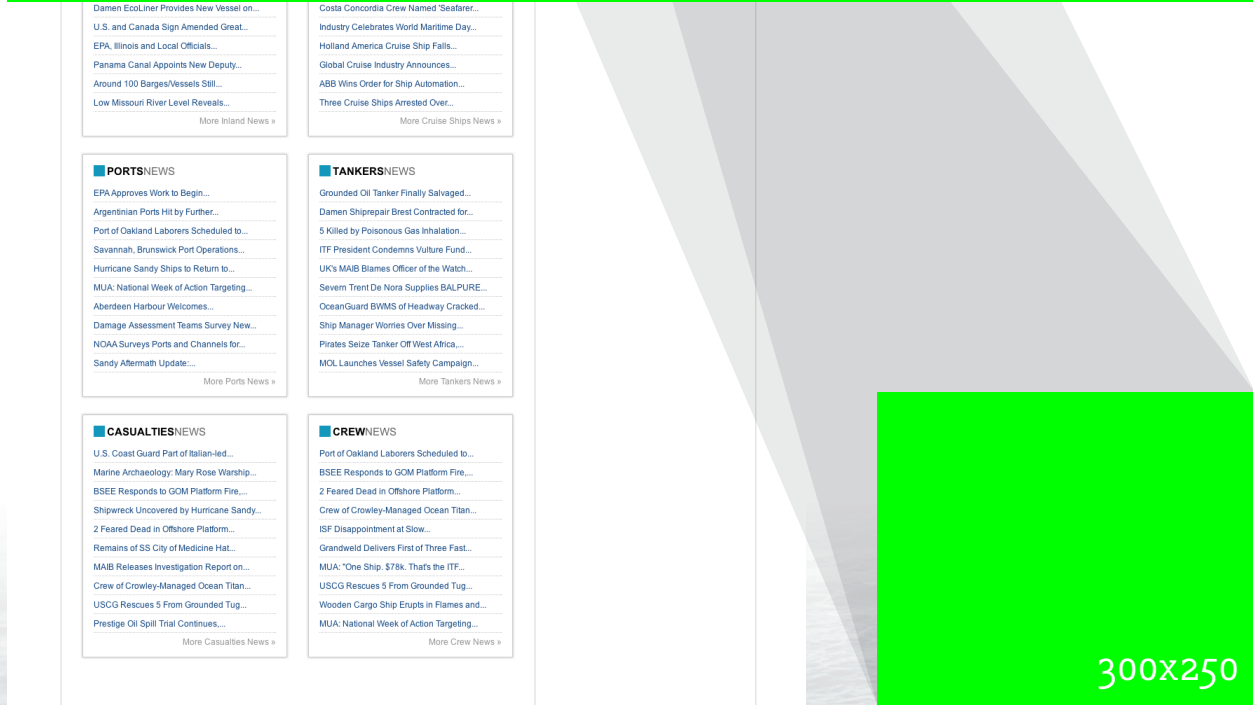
Damen EcoLiner Provides New Vessel on...
U.S. and Canada Sign Amended Great...
EPA, Illinois and Local Officials...
Panama Canal Appoints New Deputy...
Around 100 Barges/Vessels Still...
Low Missouri River Level Reveals...
More Inland News »

Costa Concordia Crew Named 'Seafarer...
Industry Celebrates World Maritime Day...
Holland America Cruise Ship Falls...
Global Cruise Industry Announces...
ABB Wins Order for Ship Automation...
Three Cruise Ships Arrested Over...
More Cruise Ships News »

PORTSNEWS
EPA Approves Work to Begin...
Argentinian Ports Hit by Further...
Port of Oakland Laborers Scheduled to...
Savannah, Brunswick Port Operations...
Hurricane Sandy Ships to Return to...
MUA: National Week of Action Targeting...
Aberdeen Harbour Welcomes...
Damage Assessment Teams Survey New...
NOAA Surveys Ports and Channels for...
Sandy Aftermath Update:...
More Ports News »

TANKERSNEWS
Grounded Oil Tanker Finally Salvaged...
Damen Shiprepair Brest Contracted for...
5 Killed by Poisonous Gas Inhalation...
ITF President Condemns Vulture Fund...
UK's MAIB Blames Officer of the Watch...
Severn Trent De Nora Supplies BALPURE...
OceanGuard BWMS of Headway Cracked...
Ship Manager Worries Over Missing...
Pirates Seize Tanker Off West Africa,...
MOL Launches Vessel Safety Campaign...
More Tankers News »

CASUALTIESNEWS
U.S. Coast Guard Part of Italian-led...
Marine Archaeology: Mary Rose Warship...
BSEE Responds to GOM Platform Fire,...
Shipwreck Uncovered by Hurricane Sandy...
2 Feared Dead in Offshore Platform...
Remains of SS City of Medicine Hat...
MAIB Releases Investigation Report on...
Crew of Crowley-Managed Ocean Titan...
USCG Rescues 5 From Grounded Tug...
Prestige Oil Spill Trial Continues,...
More Casualties News »

CREWNEWS
Port of Oakland Laborers Scheduled to...
BSEE Responds to GOM Platform Fire,...
2 Feared Dead in Offshore Platform...
Crew of Crowley-Managed Ocean Titan...
ISF Disappointment at Slow...
Grandweld Delivers First of Three Fast...
MUA: "One Ship. $78k. That's the ITF...
USCG Rescues 5 From Grounded Tug...
Wooden Cargo Ship Erupts in Flames and...
MUA: National Week of Action Targeting...
More Crew News »

300x250